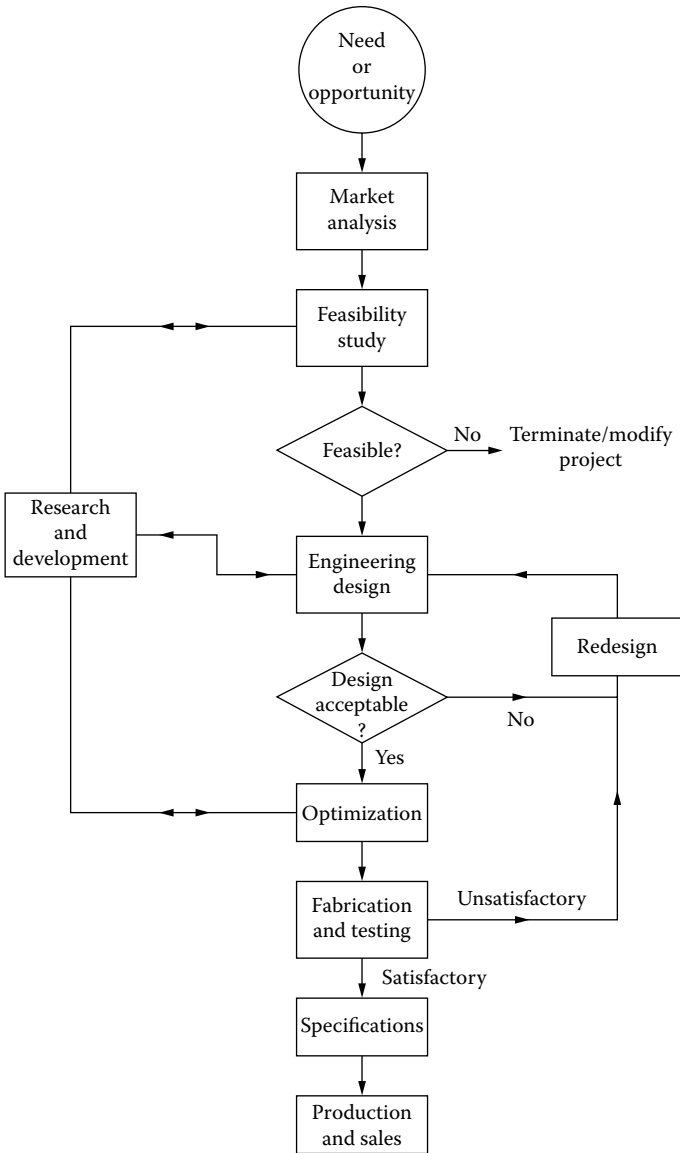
Need or opportunity

Market analysis

Feasibility study

Feasible?

No

Terminate/modify project

Research and development

Engineering design

Redesign

Design acceptable ?

No

Yes

Optimization

Fabrication and testing

Unsatisfactory

Satisfactory

Specifications

Production and sales